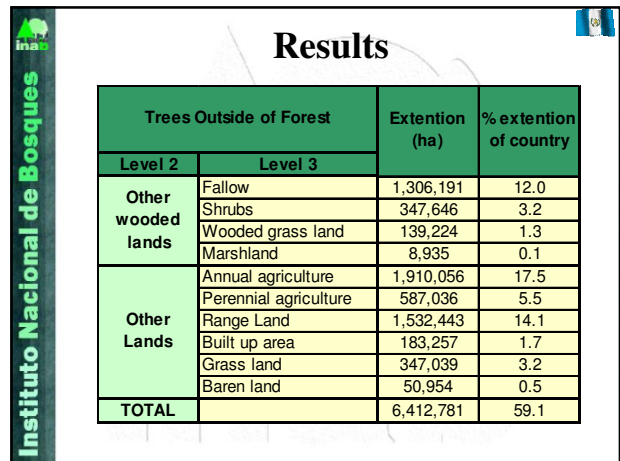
inab

Instituto Nacional de Bosques

Results

| Trees Outside of Forest | | Extention (ha) | % extention of country |
|---|---|---|---|
| Level 2 | Level 3 | | |
| Other wooded lands | Fallow | 1,306,191 | 12.0 |
| | Shrubs | 347,646 | 3.2 |
| | Wooded grass land | 139,224 | 1.3 |
| | Marshland | 8,935 | 0.1 |
| Other Lands | Annual agriculture | 1,910,056 | 17.5 |
| | Perennial agriculture | 587,036 | 5.5 |
| | Range Land | 1,532,443 | 14.1 |
| | Built up area | 183,257 | 1.7 |
| | Grass land | 347,039 | 3.2 |
| | Baren land | 50,954 | 0.5 |
| TOTAL | | 6,412,781 | 59.1 |